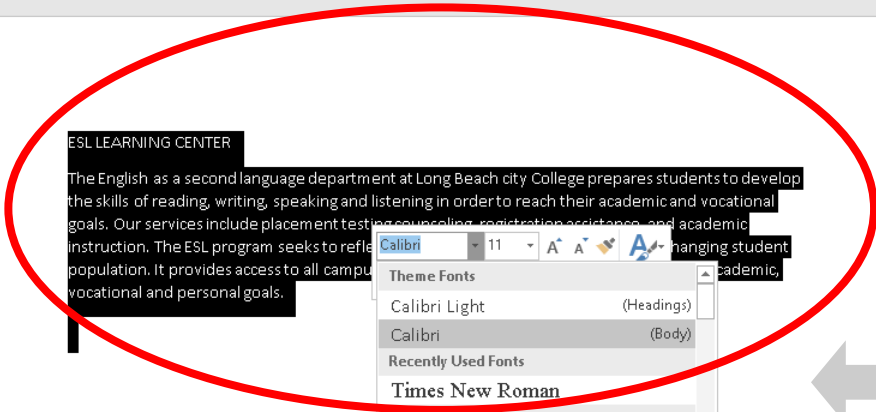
ESL LEARNING CENTER

The English as a second language department at Long Beach city College prepares students to develop the skills of reading, writing, speaking and listening in order to reach their academic and vocational goals. Our services include placement testing counseling, registration assistance, and academic instruction. The ESL program seeks to refle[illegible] hanging student population. It provides access to all campu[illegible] cademic, vocational and personal goals.

Calibri
11
Theme Fonts
Calibri Light (Headings)
Calibri (Body)
Recently Used Fonts
Times New Roman